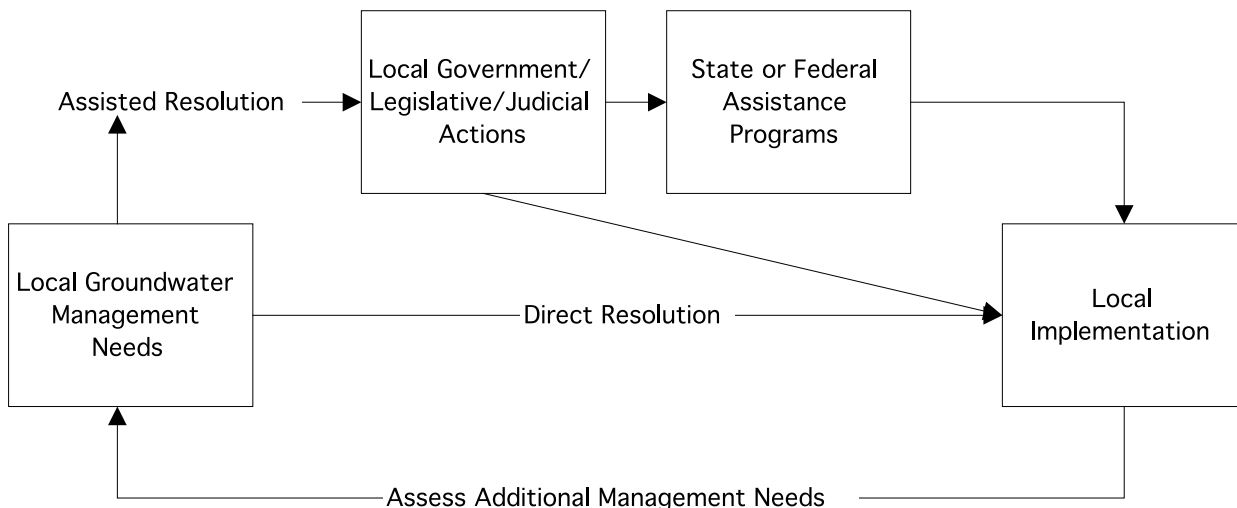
Assisted Resolution

Local Government/ Legislative/Judicial Actions

State or Federal Assistance Programs

Local Groundwater Management Needs

Direct Resolution

Local Implementation

Assess Additional Management Needs